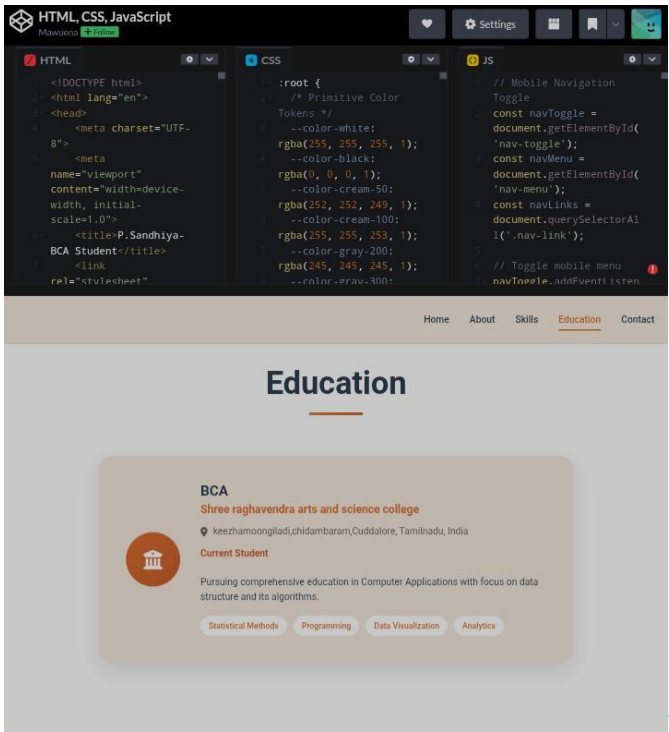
HTML, CSS, JavaScript
Mawuena + Follow

Settings

HTML

<!DOCTYPE html>
<html lang="en">
<head>
<meta charset="UTF-8">
<meta name="viewport" content="width=device-width, initial-scale=1.0">
<title>P.Sandhiya-BCA Student</title>
<link rel="stylesheet"

CSS

:root {
/* Primitive Color Tokens */
--color-white: rgba(255, 255, 255, 1);
--color-black: rgba(0, 0, 0, 1);
--color-cream-50: rgba(252, 252, 249, 1);
--color-cream-100: rgba(255, 255, 253, 1);
--color-gray-200: rgba(245, 245, 245, 1);
--color-gray-300:

JS

// Mobile Navigation Toggle
const navToggle = document.getElementById('nav-toggle');
const navMenu = document.getElementById('nav-menu');
const navLinks = document.querySelectorAll('.nav-link');

// Toggle mobile menu
navToggle.addEventListen

Home About Skills Education Contact

Education

BCA
Shree raghavendra arts and science college
keezhamoongiladi,chidambaram,Cuddalore, Tamilnadu, India
Current Student
Pursuing comprehensive education in Computer Applications with focus on data structure and its algorithms.
Statistical Methods Programming Data Visualization Analytics